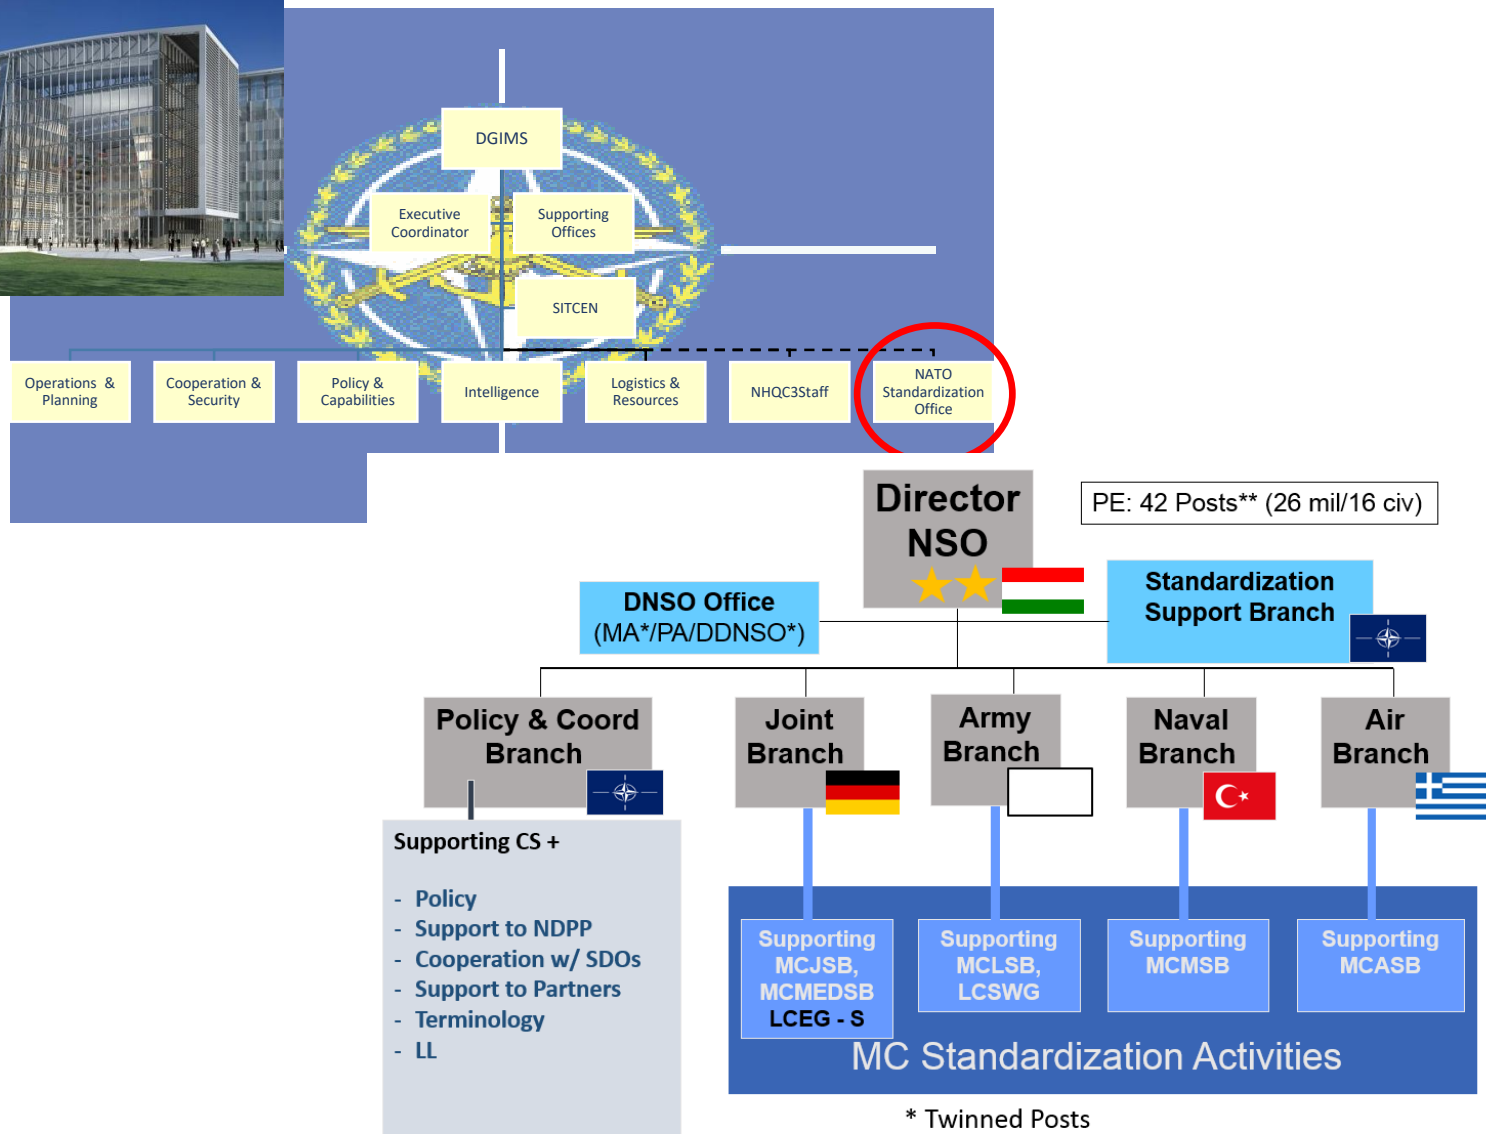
DGIMS

Executive Coordinator

Supporting Offices

SITCEN

Operations & Planning

Cooperation & Security

Policy & Capabilities

Intelligence

Logistics & Resources

NHQC3Staff

NATO Standardization Office

Director NSO

PE: 42 Posts** (26 mil/16 civ)

DNSO Office (MA*/PA/DDNSO*)

Standardization Support Branch

Policy & Coord Branch

Joint Branch

Army Branch

Naval Branch

Air Branch

Supporting CS +

- Policy
- Support to NDPP
- Cooperation w/ SDOs
- Support to Partners
- Terminology
- LL

Supporting MCJSB, MCMEDSB LCEG - S

Supporting MCLSB, LCSWG

Supporting MCMSB

Supporting MCASB

MC Standardization Activities

* Twinned Posts